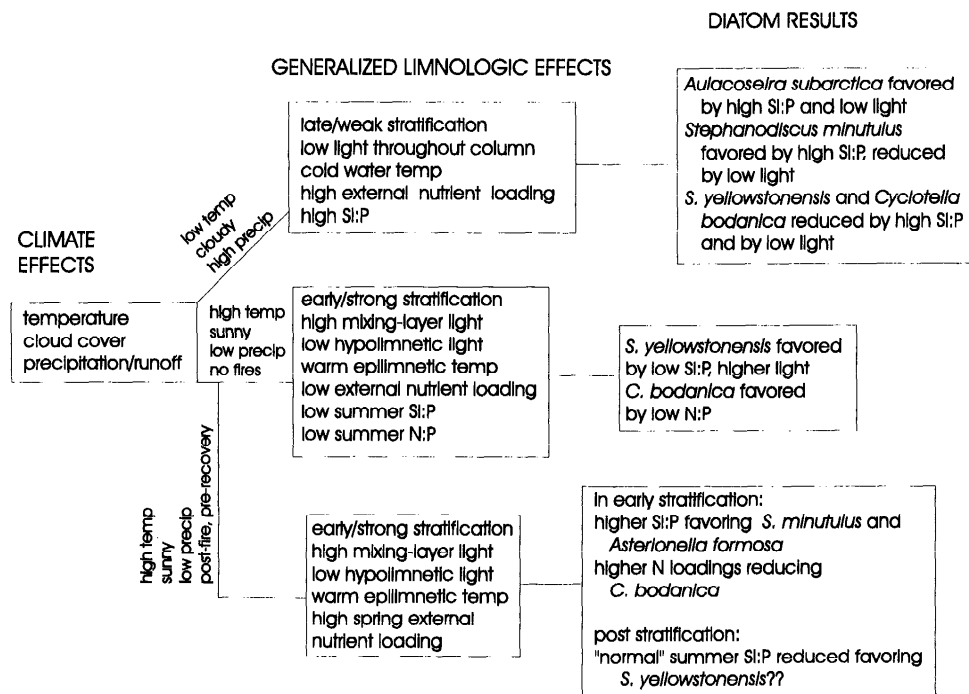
DIATOM RESULTS

GENERALIZED LIMNOLOGIC EFFECTS

CLIMATE EFFECTS

temperature
cloud cover
precipitation/runoff

low temp
cloudy
high precip

late/weak stratification
low light throughout column
cold water temp
high external nutrient loading
high Si:P

*Aulacoseira subarctica* favored by high Si:P and low light
*Stephanodiscus minutulus* favored by high Si:P, reduced by low light
*S. yellowstonensis* and *Cyclotella bodanica* reduced by high Si:P and by low light

high temp
sunny
low precip
no fires

early/strong stratification
high mixing-layer light
low hypolimnetic light
warm epilimnetic temp
low external nutrient loading
low summer Si:P
low summer N:P

*S. yellowstonensis* favored by low Si:P, higher light
*C. bodanica* favored by low N:P

high temp
sunny
low precip
post-fire, pre-recovery

early/strong stratification
high mixing-layer light
low hypolimnetic light
warm epilimnetic temp
high spring external nutrient loading

In early stratification:
higher Si:P favoring *S. minutulus* and *Asterionella formosa*
higher N loadings reducing *C. bodanica*

post stratification:
"normal" summer Si:P reduced favoring *S. yellowstonensis*??